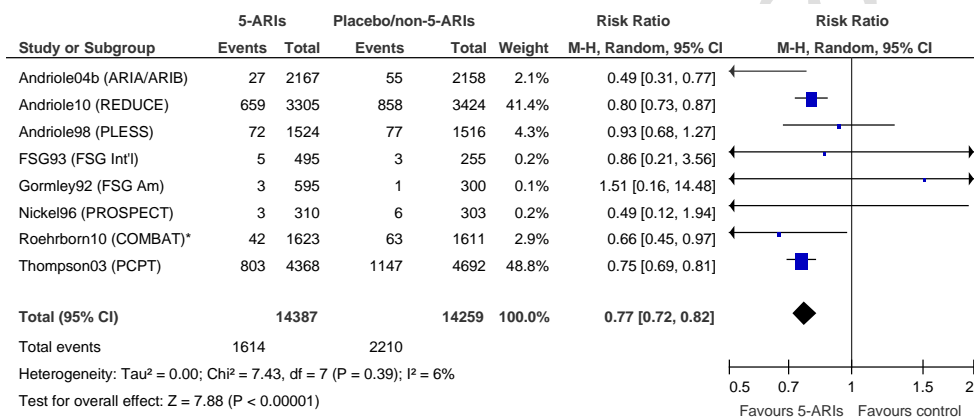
| | 5-ARIs | | Placebo/non-5-ARIs | | | Risk Ratio | Risk Ratio |
|---|---|---|---|---|---|---|---|
| Study or Subgroup | Events | Total | Events | Total | Weight | M-H, Random, 95% CI | M-H, Random, 95% CI |
| Andriole04b (ARIA/ARIB) | 27 | 2167 | 55 | 2158 | 2.1% | 0.49 [0.31, 0.77] | |
| Andriole10 (REDUCE) | 659 | 3305 | 858 | 3424 | 41.4% | 0.80 [0.73, 0.87] | |
| Andriole98 (PLESS) | 72 | 1524 | 77 | 1516 | 4.3% | 0.93 [0.68, 1.27] | |
| FSG93 (FSG Int'l) | 5 | 495 | 3 | 255 | 0.2% | 0.86 [0.21, 3.56] | |
| Gormley92 (FSG Am) | 3 | 595 | 1 | 300 | 0.1% | 1.51 [0.16, 14.48] | |
| Nickel96 (PROSPECT) | 3 | 310 | 6 | 303 | 0.2% | 0.49 [0.12, 1.94] | |
| Roehrborn10 (COMBAT)* | 42 | 1623 | 63 | 1611 | 2.9% | 0.66 [0.45, 0.97] | |
| Thompson03 (PCPT) | 803 | 4368 | 1147 | 4692 | 48.8% | 0.75 [0.69, 0.81] | |
| Total (95% CI) | | 14387 | | 14259 | 100.0% | 0.77 [0.72, 0.82] | |
| Total events | 1614 | | 2210 | | | | |

Heterogeneity: Tau² = 0.00; Chi² = 7.43, df = 7 (P = 0.39); I² = 6%

Test for overall effect: Z = 7.88 (P < 0.00001)

0.5 0.7 1 1.5 2

Favours 5-ARIs Favours control